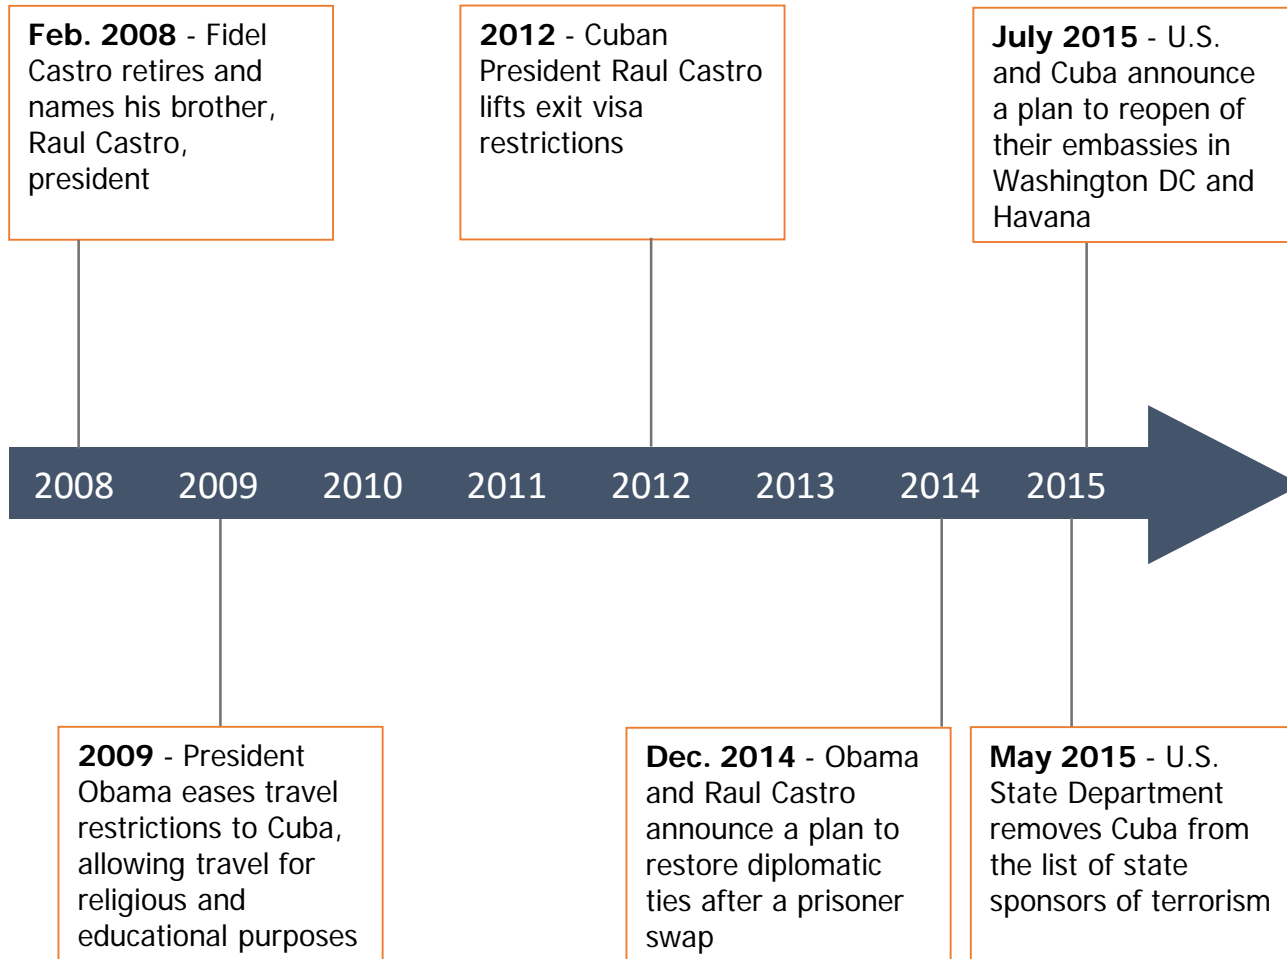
**Feb. 2008** - Fidel Castro retires and names his brother, Raul Castro, president

**2012** - Cuban President Raul Castro lifts exit visa restrictions

**July 2015** - U.S. and Cuba announce a plan to reopen of their embassies in Washington DC and Havana

2008 2009 2010 2011 2012 2013 2014 2015

**2009** - President Obama eases travel restrictions to Cuba, allowing travel for religious and educational purposes

**Dec. 2014** - Obama and Raul Castro announce a plan to restore diplomatic ties after a prisoner swap

**May 2015** - U.S. State Department removes Cuba from the list of state sponsors of terrorism